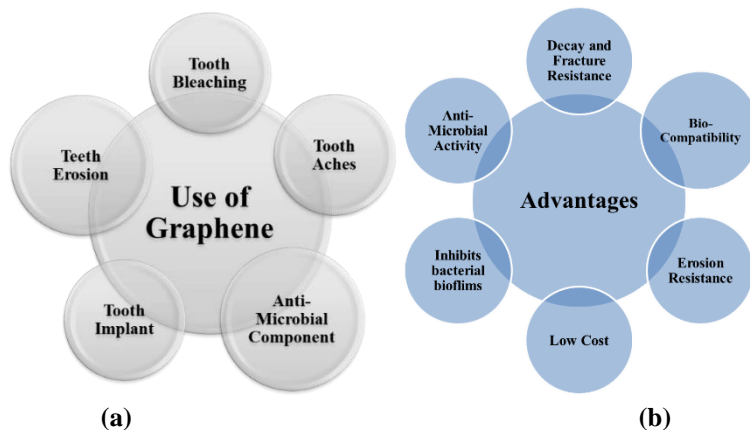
Tooth Bleaching

Teeth Erosion

Tooth Aches

Use of Graphene

Tooth Implant

Anti-Microbial Component

(a)

Decay and Fracture Resistance

Anti-Microbial Activity

Bio-Compatibility

Advantages

Inhibits bacterial bioflims

Erosion Resistance

Low Cost

(b)